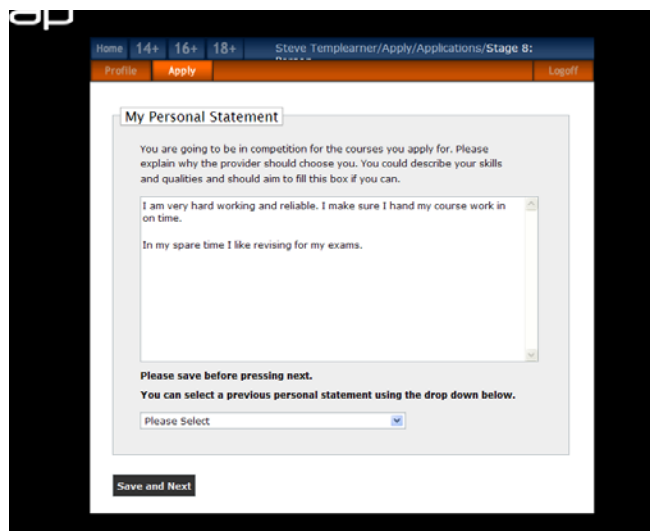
op

Home 14+ 16+ 18+ Steve Templearner/Apply/Applications/Stage 8: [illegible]

Profile Apply Logoff

My Personal Statement

You are going to be in competition for the courses you apply for. Please explain why the provider should choose you. You could describe your skills and qualities and should aim to fill this box if you can.

I am very hard working and reliable. I make sure I hand my course work in on time.

In my spare time I like revising for my exams.

Please save before pressing next.

You can select a previous personal statement using the drop down below.

Please Select

Save and Next